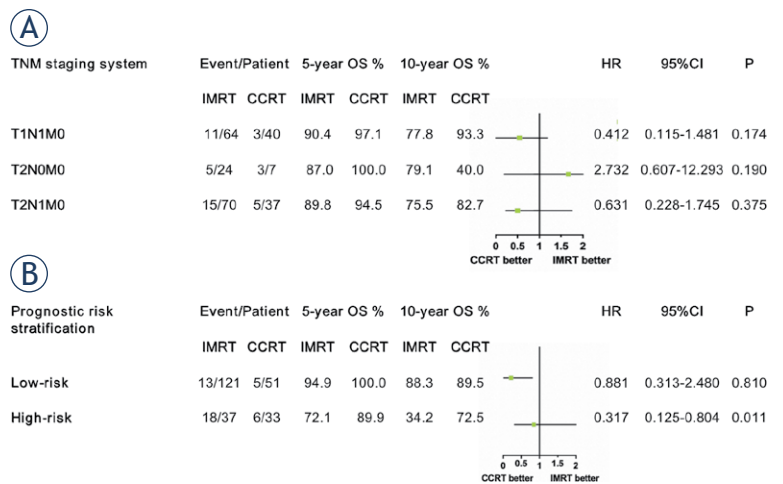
A

| TNM staging system | Event/Patient | | 5-year OS % | | 10-year OS % | | HR | 95%CI | P |
|---|---|---|---|---|---|---|---|---|---|
| | IMRT | CCRT | IMRT | CCRT | IMRT | CCRT | | | |
| T1N1M0 | 11/64 | 3/40 | 90.4 | 97.1 | 77.8 | 93.3 | 0.412 | 0.115-1.481 | 0.174 |
| T2N0M0 | 5/24 | 3/7 | 87.0 | 100.0 | 79.1 | 40.0 | 2.732 | 0.607-12.293 | 0.190 |
| T2N1M0 | 15/70 | 5/37 | 89.8 | 94.5 | 75.5 | 82.7 | 0.631 | 0.228-1.745 | 0.375 |

0 0.5 1 1.5 2
CCRT better IMRT better

B

| Prognostic risk stratification | Event/Patient | | 5-year OS % | | 10-year OS % | | HR | 95%CI | P |
|---|---|---|---|---|---|---|---|---|---|
| | IMRT | CCRT | IMRT | CCRT | IMRT | CCRT | | | |
| Low-risk | 13/121 | 5/51 | 94.9 | 100.0 | 88.3 | 89.5 | 0.881 | 0.313-2.480 | 0.810 |
| High-risk | 18/37 | 6/33 | 72.1 | 89.9 | 34.2 | 72.5 | 0.317 | 0.125-0.804 | 0.011 |

0 0.5 1 1.5 2
CCRT better IMRT better